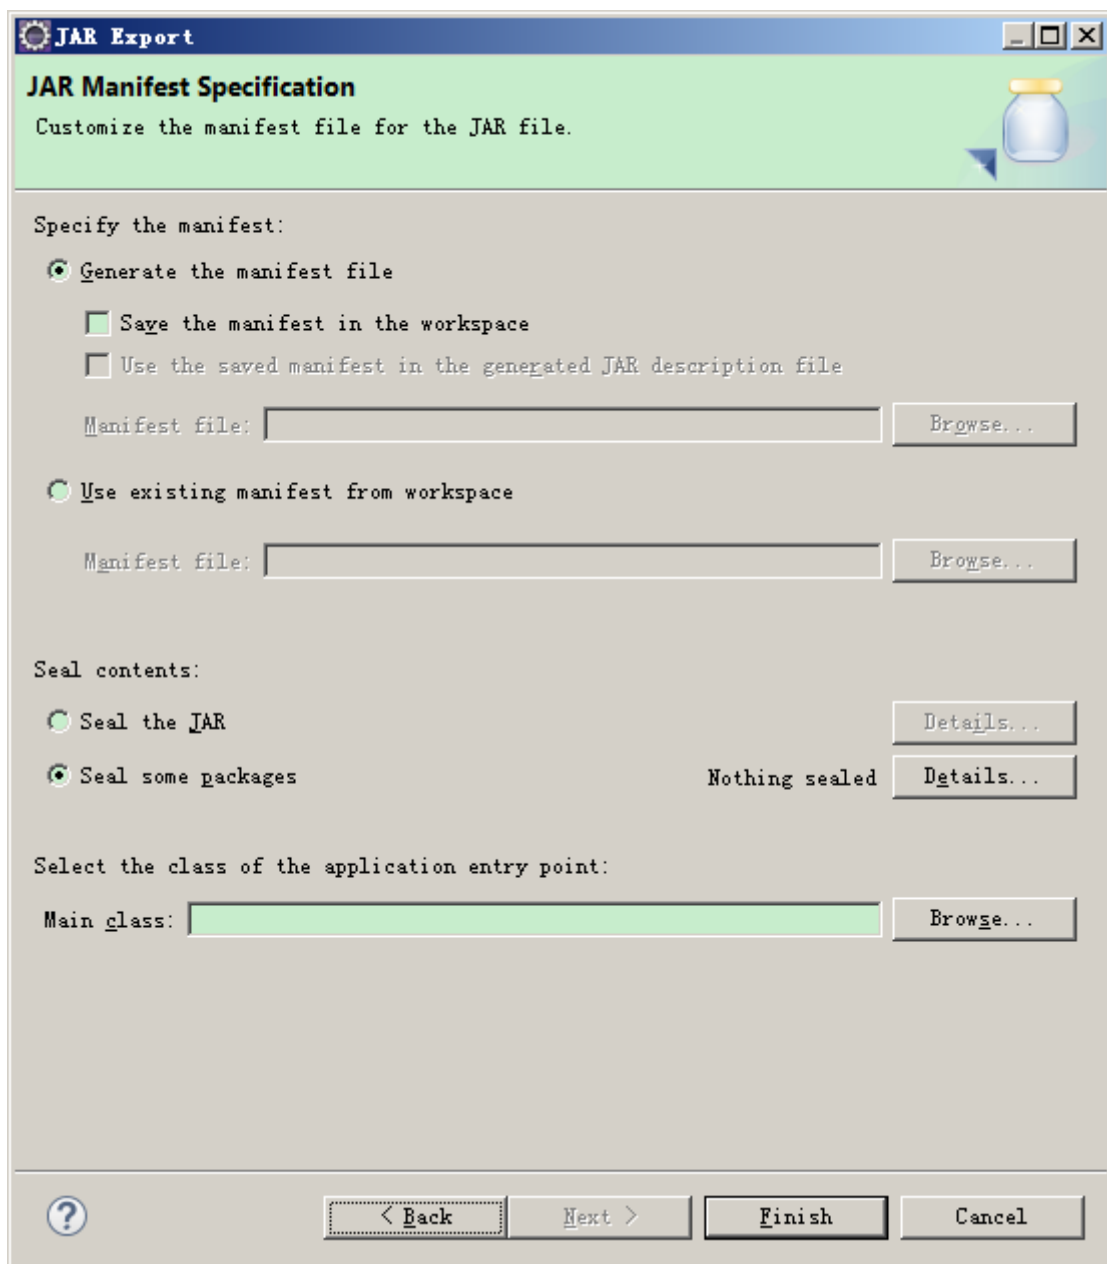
JAR Export

JAR Manifest Specification

Customize the manifest file for the JAR file.

Specify the manifest:

Generate the manifest file

Save the manifest in the workspace

Use the saved manifest in the generated JAR description file

Manifest file:

Browse...

Use existing manifest from workspace

Manifest file:

Browse...

Seal contents:

Seal the JAR

Details...

Seal some packages

Nothing sealed

Details...

Select the class of the application entry point:

Main class:

Browse...

?

< Back

Next >

Finish

Cancel